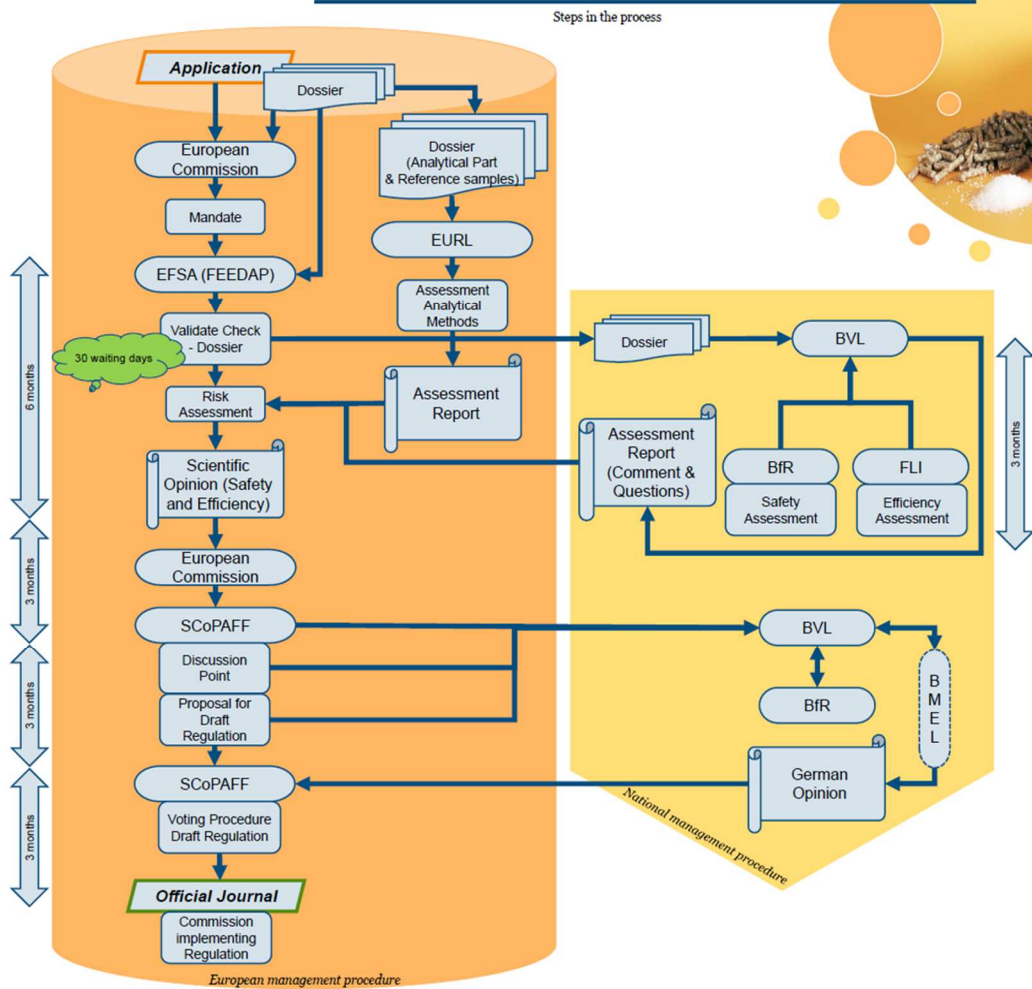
Steps in the process

Application

Dossier

European Commission

Dossier (Analytical Part & Reference samples)

Mandate

EURL

EFSA (FEEDAP)

Assessment Analytical Methods

6 months

Validate Check - Dossier

30 waiting days

Dossier

BVL

Risk Assessment

Assessment Report

Assessment Report (Comment & Questions)

3 months

BfR

FLI

Scientific Opinion (Safety and Efficiency)

Safety Assessment

Efficiency Assessment

3 months

European Commission

SCoPAFF

BVL

3 months

Discussion Point

B M E L

Proposal for Draft Regulation

BfR

SCoPAFF

German Opinion

3 months

Voting Procedure Draft Regulation

National management procedure

Official Journal

Commission implementing Regulation

European management procedure